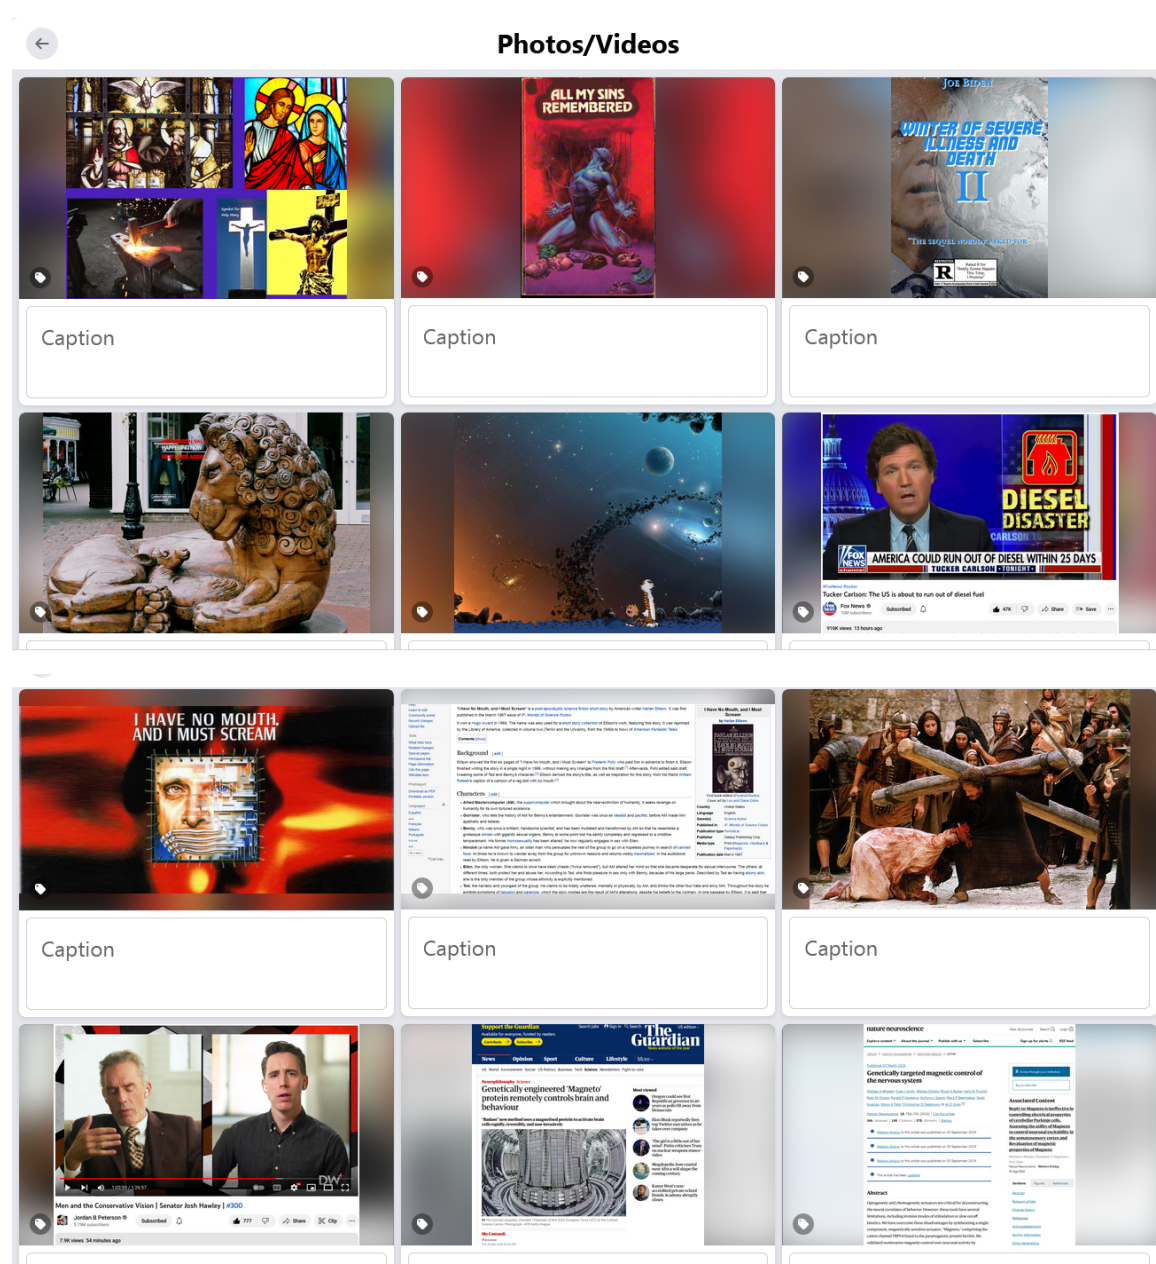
Photos/Videos

ALL MY SINS REMEMBERED

JOE BIDEN
WINTER OF SEVERE ILLNESS AND DEATH II
"THE SEQUEL NOBODY ASKED FOR"

Caption

Caption

Caption

DIESEL DISASTER
CARLSON
FOX NEWS
AMERICA COULD RUN OUT OF DIESEL WITHIN 25 DAYS
TUCKER CARLSON TONIGHT
Tucker Carlson: The US is about to run out of diesel fuel
Fox News
916K views 13 hours ago

I HAVE NO MOUTH, AND I MUST SCREAM

Caption

Caption

Caption

Men and the Conservative Vision | Senator Josh Hawley | #300
Jordan B Peterson
7.9K views 54 minutes ago

The Guardian
Genetically engineered 'Magneto' protein remotely controls brain and behaviour

nature neuroscience
Genetically targeted magnetic control of the nervous system
Abstract